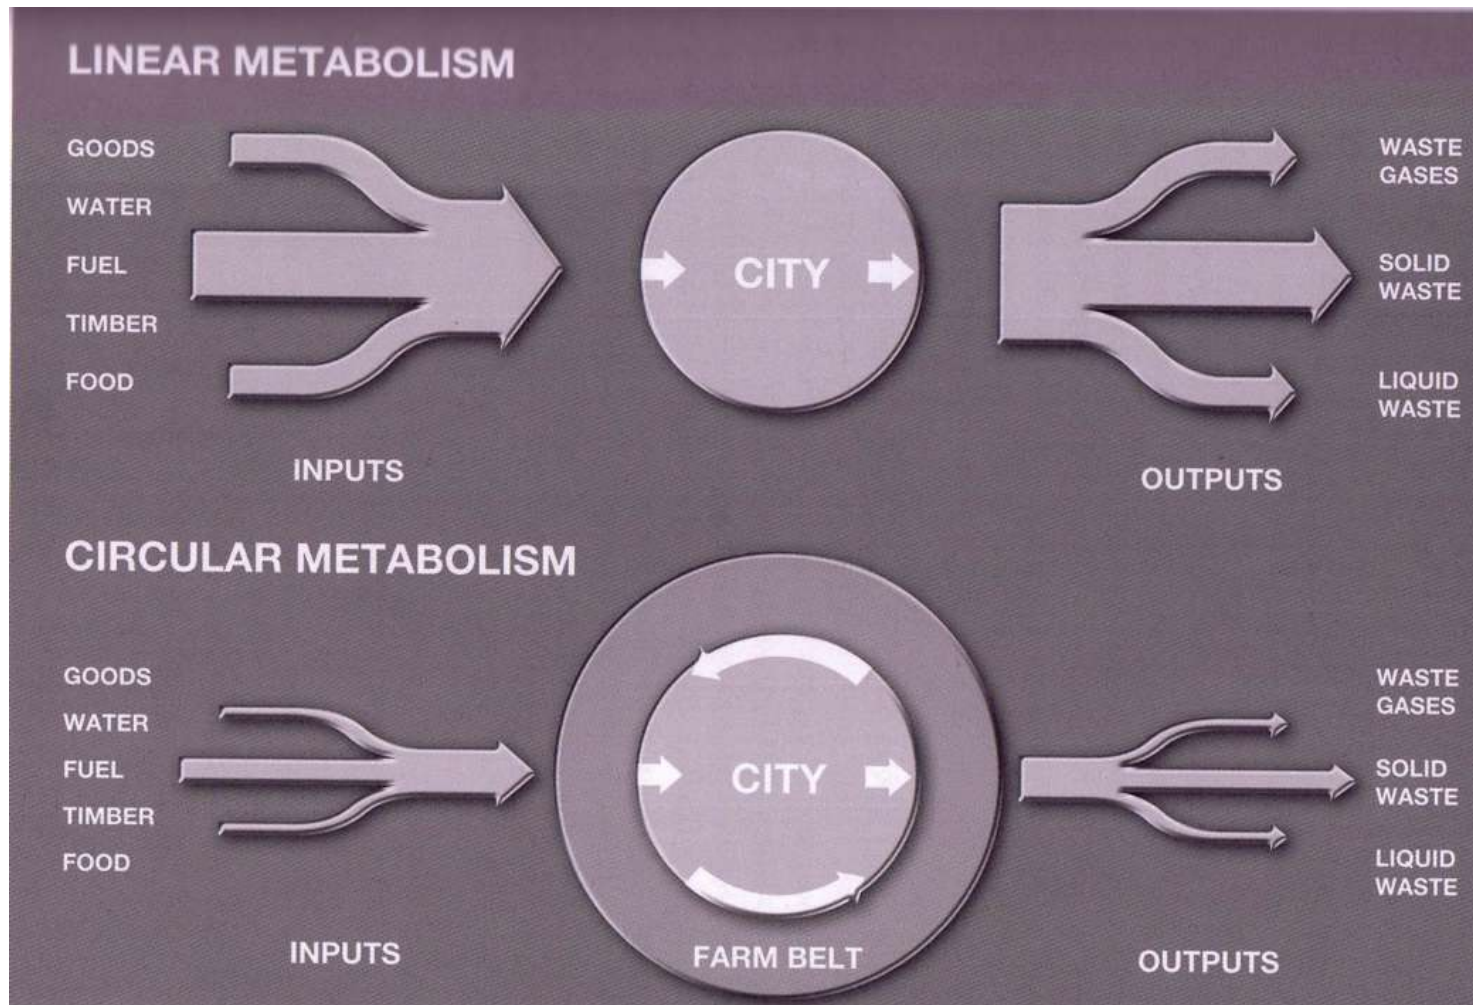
LINEAR METABOLISM

GOODS
WATER
FUEL
TIMBER
FOOD

CITY

WASTE GASES
SOLID WASTE
LIQUID WASTE

INPUTS

OUTPUTS

CIRCULAR METABOLISM

GOODS
WATER
FUEL
TIMBER
FOOD

CITY

WASTE GASES
SOLID WASTE
LIQUID WASTE

INPUTS

FARM BELT

OUTPUTS